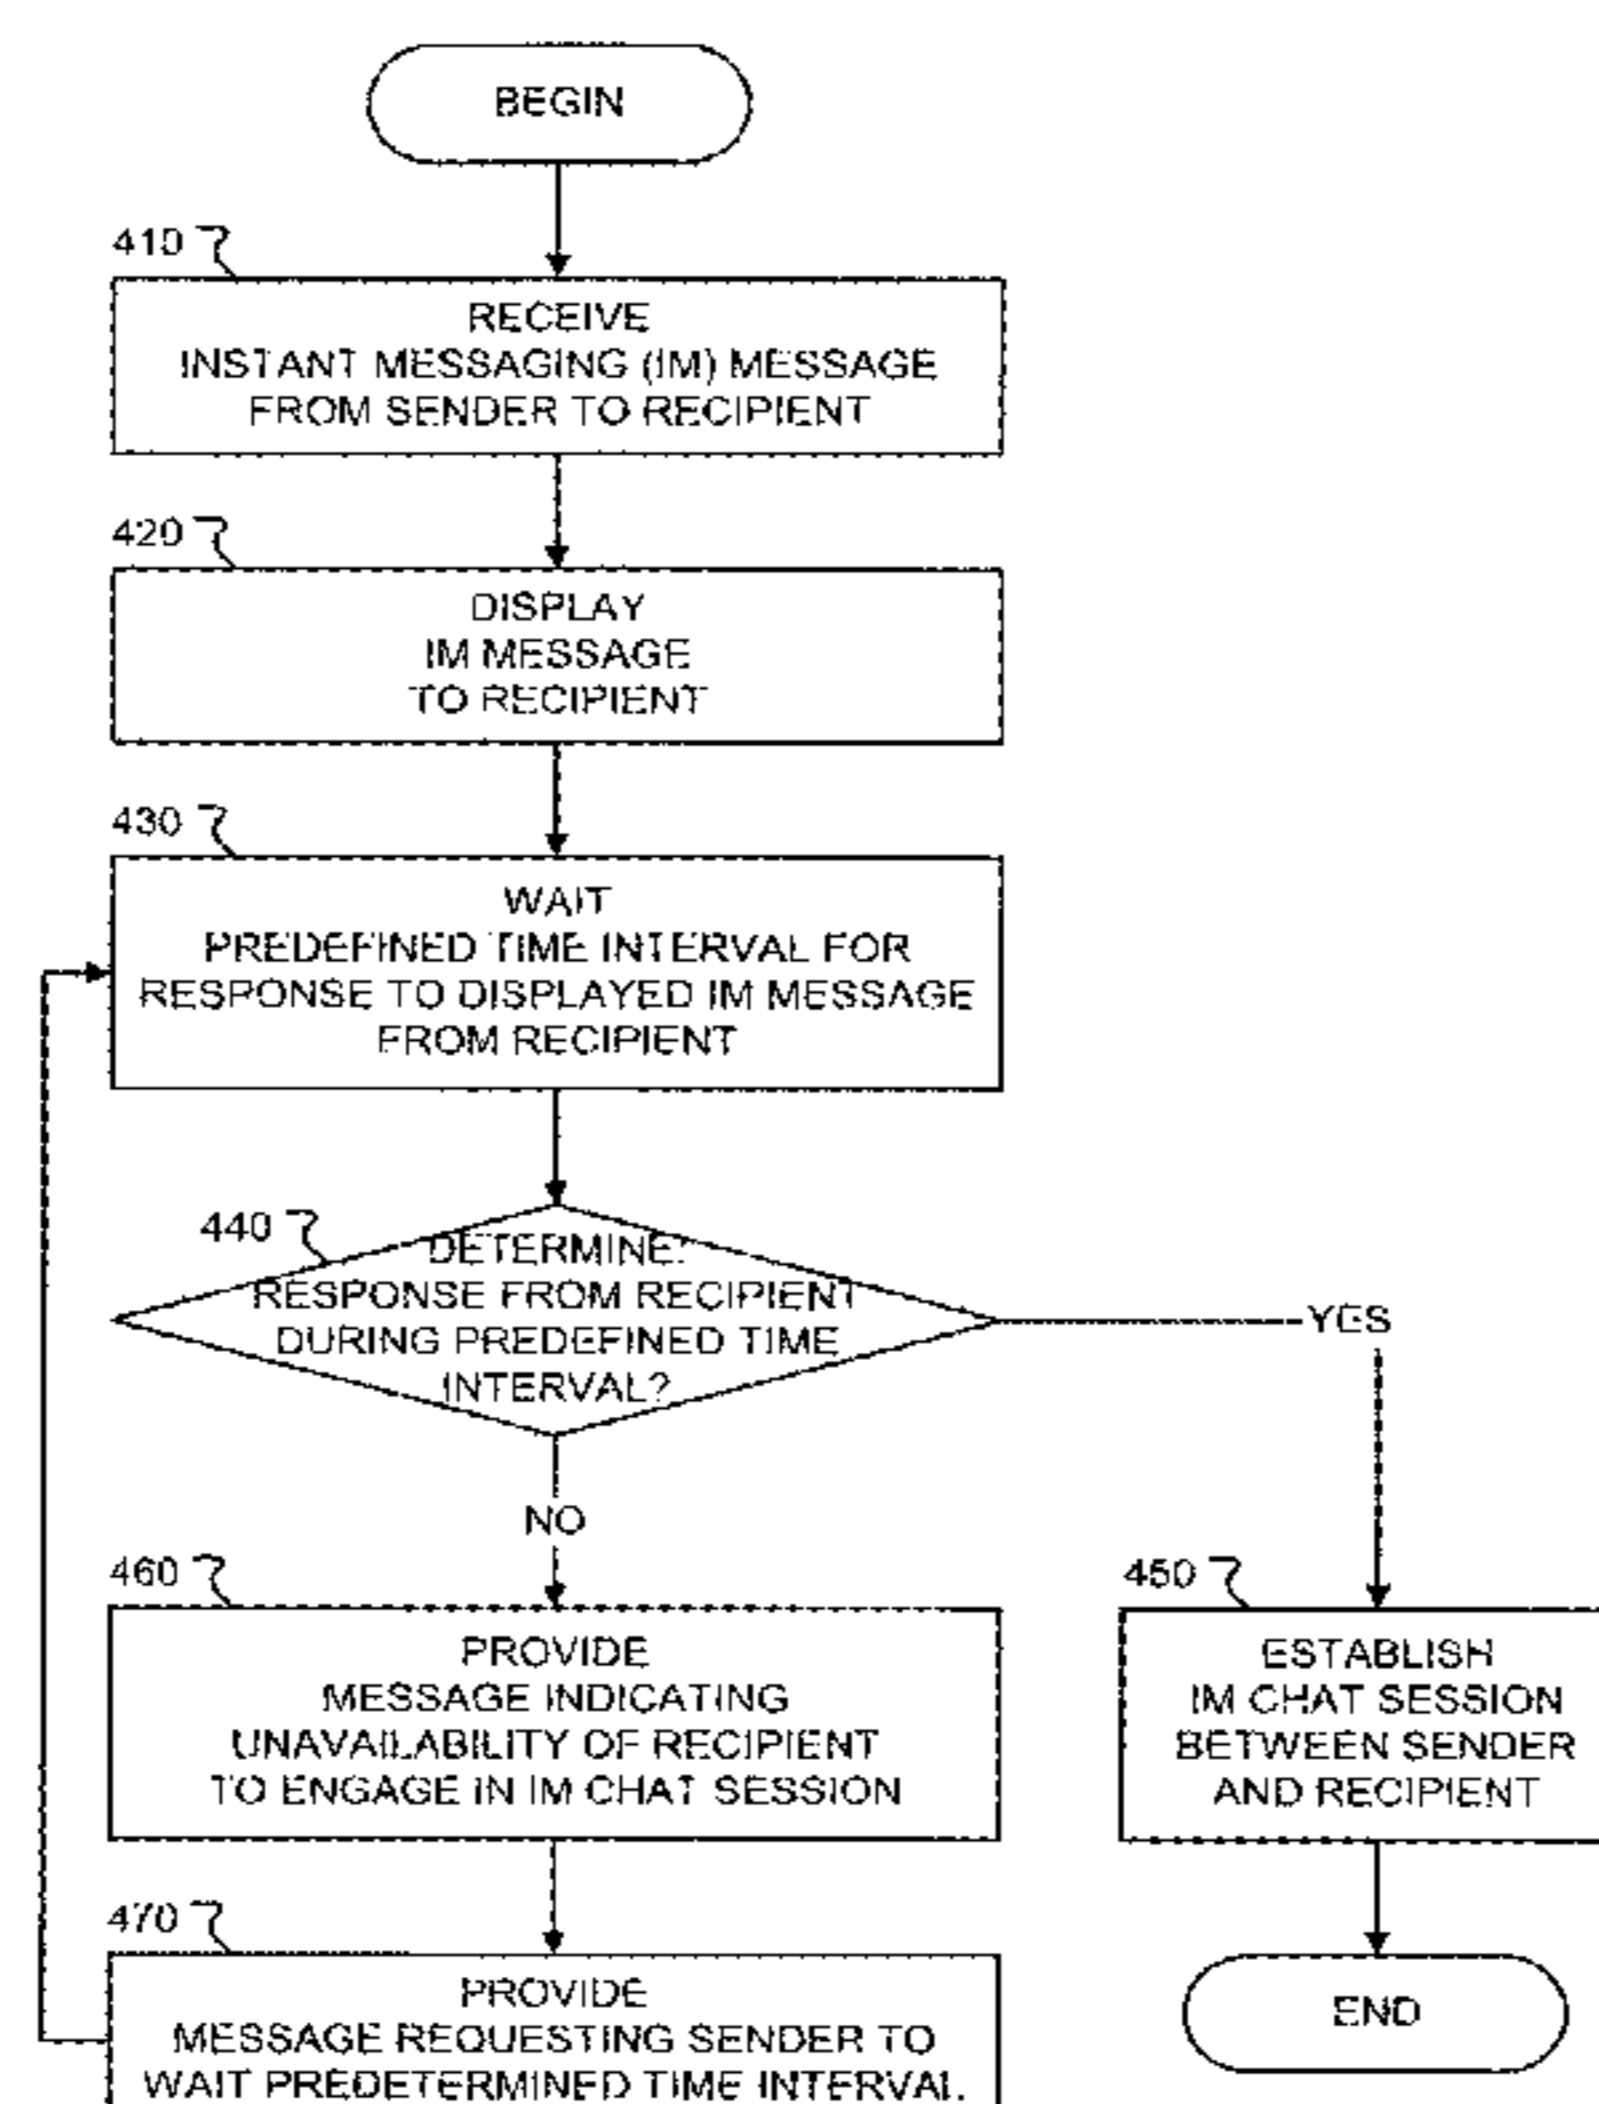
BEGIN

410

RECEIVE
INSTANT MESSAGING (IM) MESSAGE
FROM SENDER TO RECIPIENT

420

DISPLAY
IM MESSAGE
TO RECIPIENT

430

WAIT
PREDEFINED TIME INTERVAL FOR
RESPONSE TO DISPLAYED IM MESSAGE
FROM RECIPIENT

440

DETERMINE:
RESPONSE FROM RECIPIENT
DURING PREDEFINED TIME
INTERVAL?

YES

NO

460

PROVIDE
MESSAGE INDICATING
UNAVAILABILITY OF RECIPIENT
TO ENGAGE IN IM CHAT SESSION

450

ESTABLISH
IM CHAT SESSION
BETWEEN SENDER
AND RECIPIENT

470

PROVIDE
MESSAGE REQUESTING SENDER TO
WAIT PREDETERMINED TIME INTERVAL

END